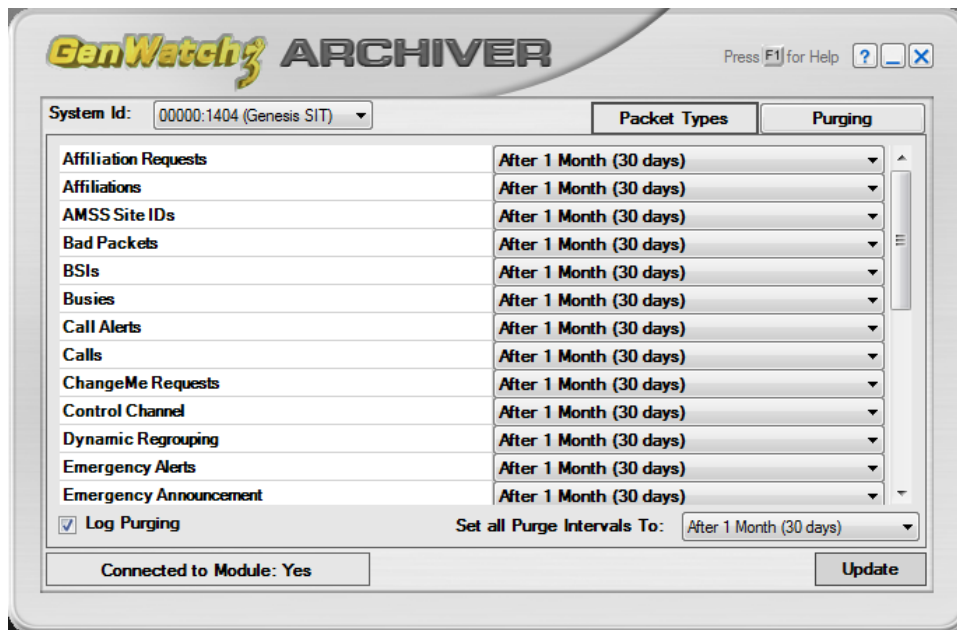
GenWatch3 ARCHIVER

Press F1 for Help ? _ X

System Id: 00000:1404 (Genesis SIT)

Packet Types | Purging

| | |
|---|---|
| Affiliation Requests | After 1 Month (30 days) |
| Affiliations | After 1 Month (30 days) |
| AMSS Site IDs | After 1 Month (30 days) |
| Bad Packets | After 1 Month (30 days) |
| BSIs | After 1 Month (30 days) |
| Busies | After 1 Month (30 days) |
| Call Alerts | After 1 Month (30 days) |
| Calls | After 1 Month (30 days) |
| ChangeMe Requests | After 1 Month (30 days) |
| Control Channel | After 1 Month (30 days) |
| Dynamic Regrouping | After 1 Month (30 days) |
| Emergency Alerts | After 1 Month (30 days) |
| Emergency Announcement | After 1 Month (30 days) |

Log Purging

Set all Purge Intervals To: After 1 Month (30 days)

Connected to Module: Yes

Update